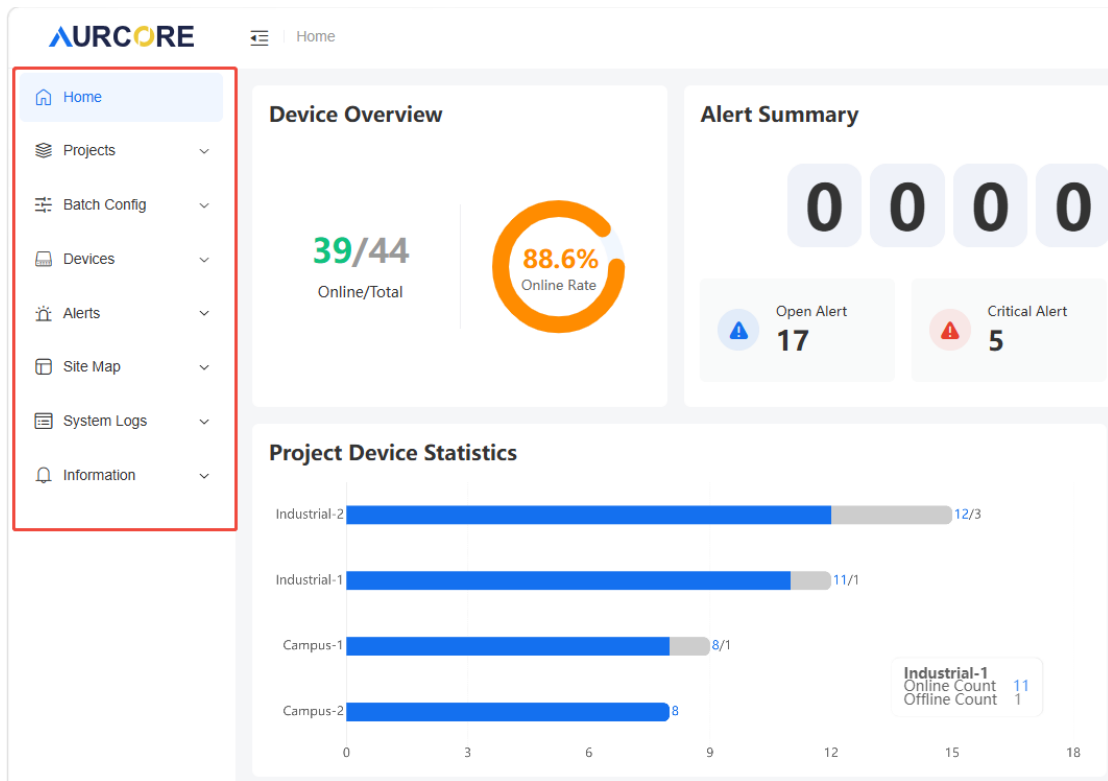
AURCORE

Home

Home
Projects
Batch Config
Devices
Alerts
Site Map
System Logs
Information

Device Overview

39/44
Online/Total

88.6%
Online Rate

Alert Summary

0 0 0 0

Open Alert
17

Critical Alert
5

Project Device Statistics

Industrial-2 12/3
Industrial-1 11/1
Campus-1 8/1
Campus-2 8

0 3 6 9 12 15 18

Industrial-1
Online Count 11
Offline Count 1